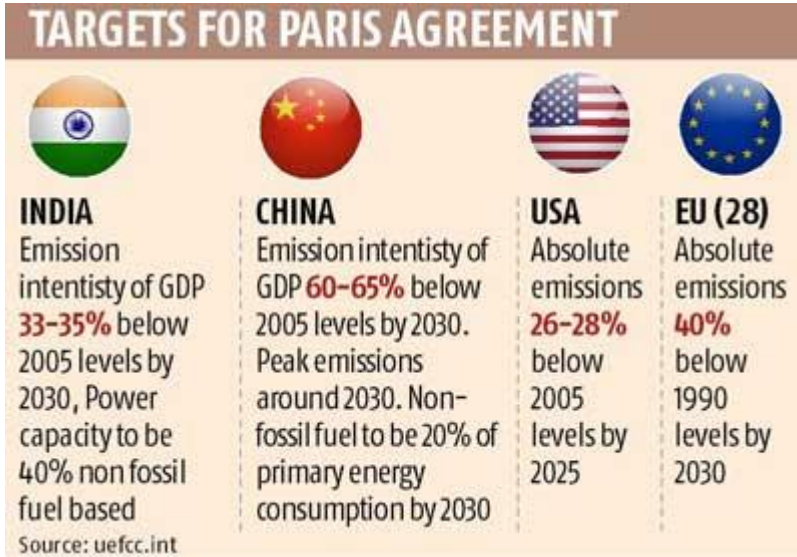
TARGETS FOR PARIS AGREEMENT

INDIA
Emission intentisty of GDP 33-35% below 2005 levels by 2030, Power capacity to be 40% non fossil fuel based

CHINA
Emission intentisty of GDP 60-65% below 2005 levels by 2030. Peak emissions around 2030. Non-fossil fuel to be 20% of primary energy consumption by 2030

USA
Absolute emissions 26-28% below 2005 levels by 2025

EU (28)
Absolute emissions 40% below 1990 levels by 2030

Source: uefcc.int